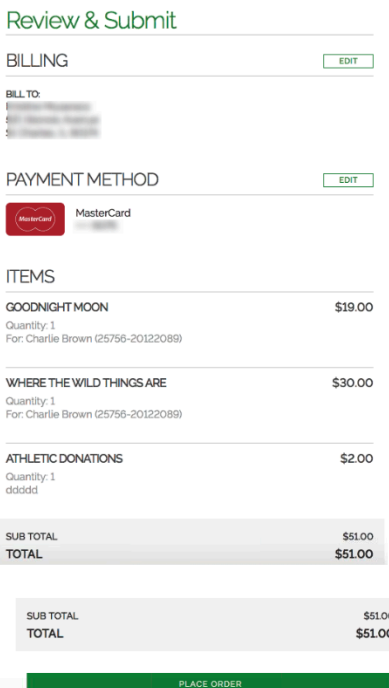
Review & Submit

BILLING

EDIT

BILL TO:
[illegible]
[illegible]
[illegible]

PAYMENT METHOD

EDIT

MasterCard

MasterCard
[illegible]

ITEMS

GOODNIGHT MOON
$19.00
Quantity: 1
For: Charlie Brown (25756-20122089)

WHERE THE WILD THINGS ARE
$30.00
Quantity: 1
For: Charlie Brown (25756-20122089)

ATHLETIC DONATIONS
$2.00
Quantity: 1
ddddd

SUB TOTAL $51.00
TOTAL $51.00

SUB TOTAL $51.00
TOTAL $51.00

PLACE ORDER